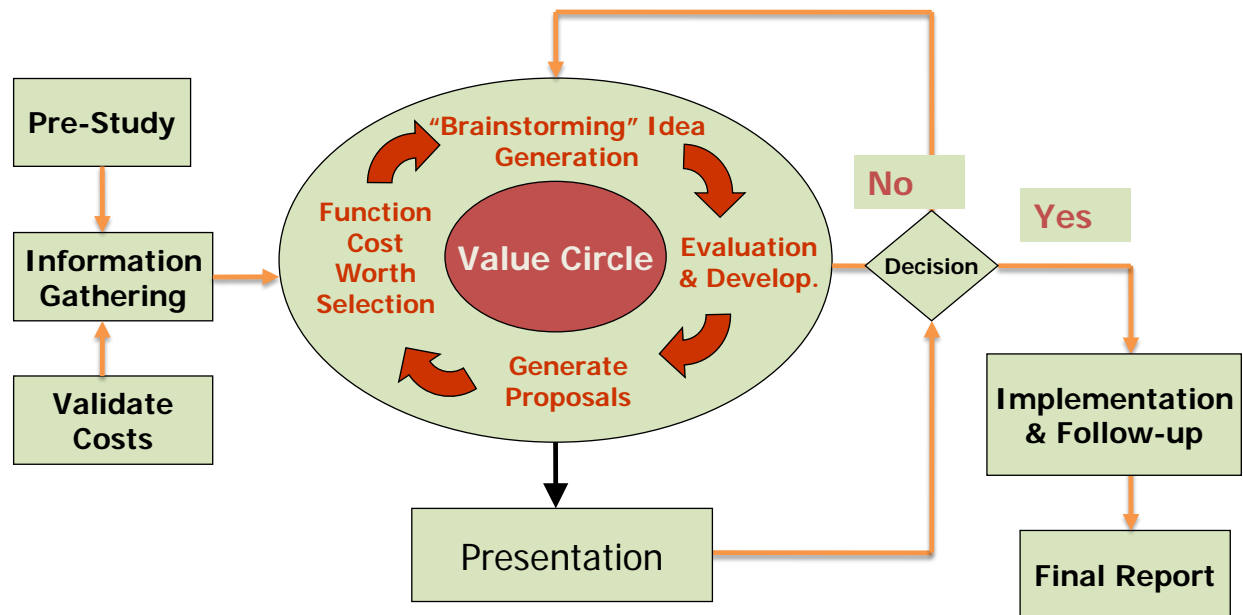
Pre-Study

Information Gathering

Validate Costs

"Brainstorming" Idea Generation

Function Cost Worth Selection

Value Circle

Evaluation & Develop.

Generate Proposals

Presentation

No

Decision

Yes

Implementation & Follow-up

Final Report